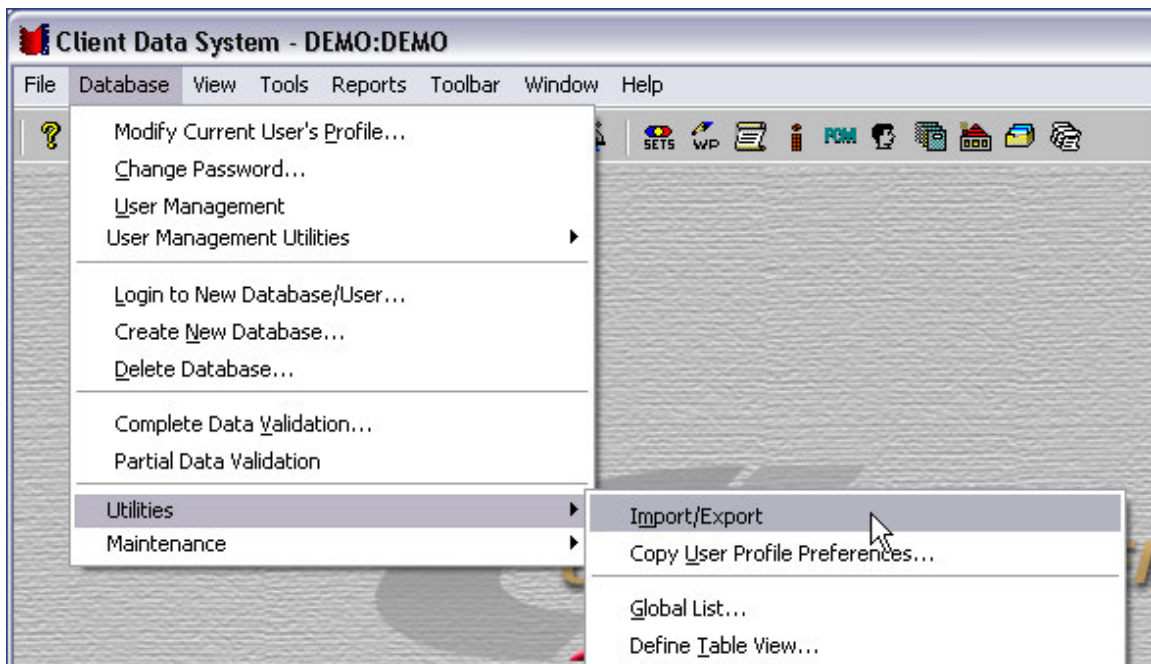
Client Data System - DEMO:DEMO

File Database View Tools Reports Toolbar Window Help

SETS WP PCM

Modify Current User's Profile...
Change Password...
User Management
User Management Utilities

Login to New Database/User...
Create New Database...
Delete Database...

Complete Data Validation...
Partial Data Validation

Utilities
Maintenance

Import/Export
Copy User Profile Preferences...

Global List...
Define Table View...